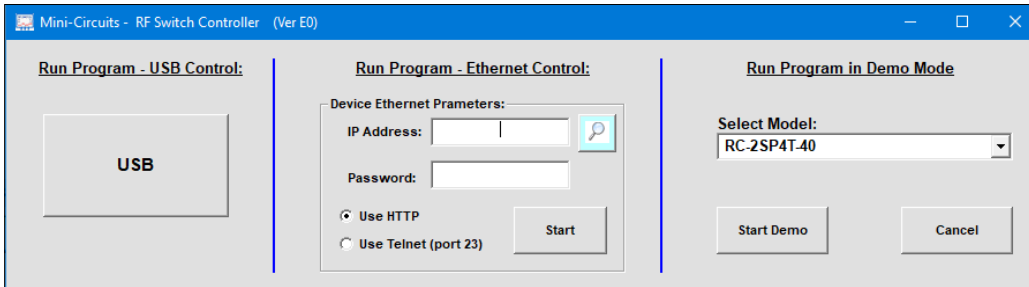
Mini-Circuits - RF Switch Controller (Ver E0)

Run Program - USB Control:

USB

Run Program - Ethernet Control:

Device Ethernet Prameters:

IP Address:

Password:

Use HTTP

Use Telnet (port 23)

Start

Run Program in Demo Mode

Select Model:

RC-2SP4T-40

Start Demo

Cancel